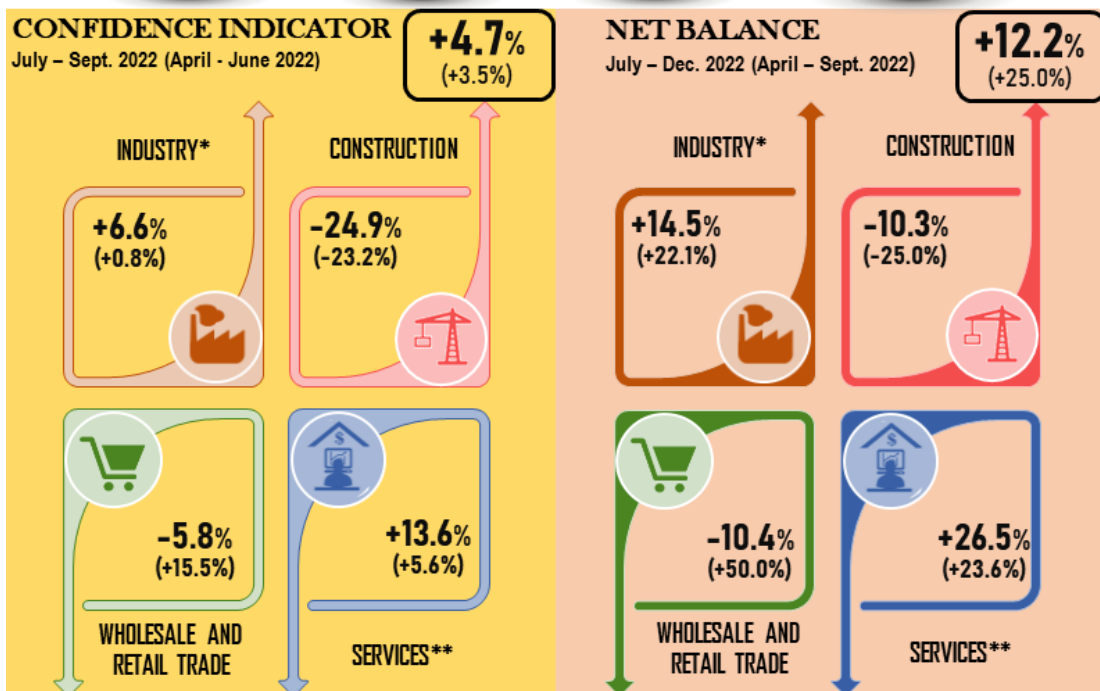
CONFIDENCE INDICATOR
July – Sept. 2022 (April - June 2022)

+4.7%
(+3.5%)

INDUSTRY*
+6.6%
(+0.8%)

CONSTRUCTION
-24.9%
(-23.2%)

-5.8%
(+15.5%)
WHOLESALE AND RETAIL TRADE

+13.6%
(+5.6%)
SERVICES**

NET BALANCE
July – Dec. 2022 (April – Sept. 2022)

+12.2%
(+25.0%)

INDUSTRY*
+14.5%
(+22.1%)

CONSTRUCTION
-10.3%
(-25.0%)

-10.4%
(+50.0%)
WHOLESALE AND RETAIL TRADE

+26.5%
(+23.6%)
SERVICES**